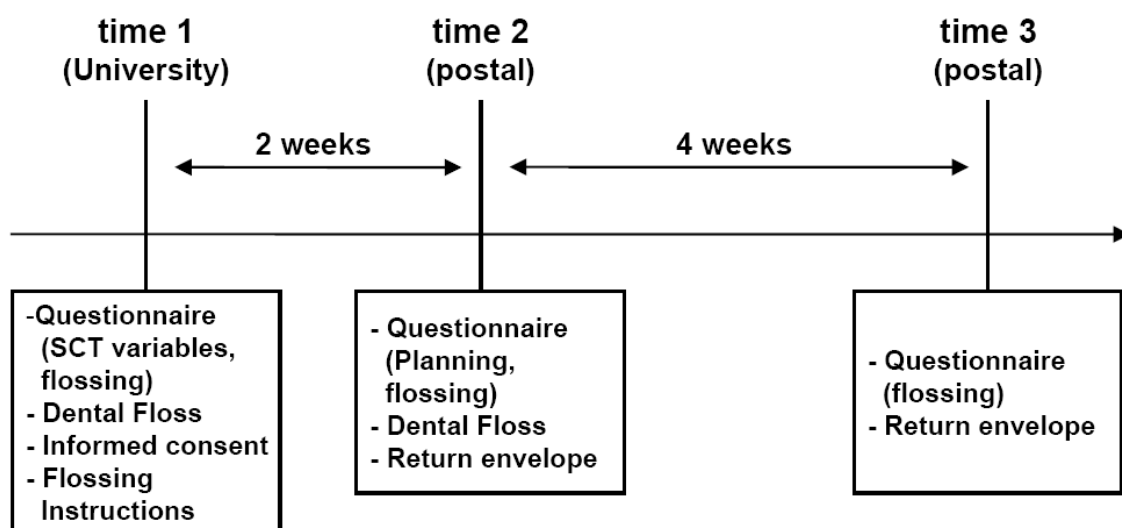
time 1
(University)

time 2
(postal)

time 3
(postal)

2 weeks

4 weeks

-Questionnaire
(SCT variables, flossing)
- Dental Floss
- Informed consent
- Flossing Instructions

- Questionnaire
(Planning, flossing)
- Dental Floss
- Return envelope

- Questionnaire
(flossing)
- Return envelope